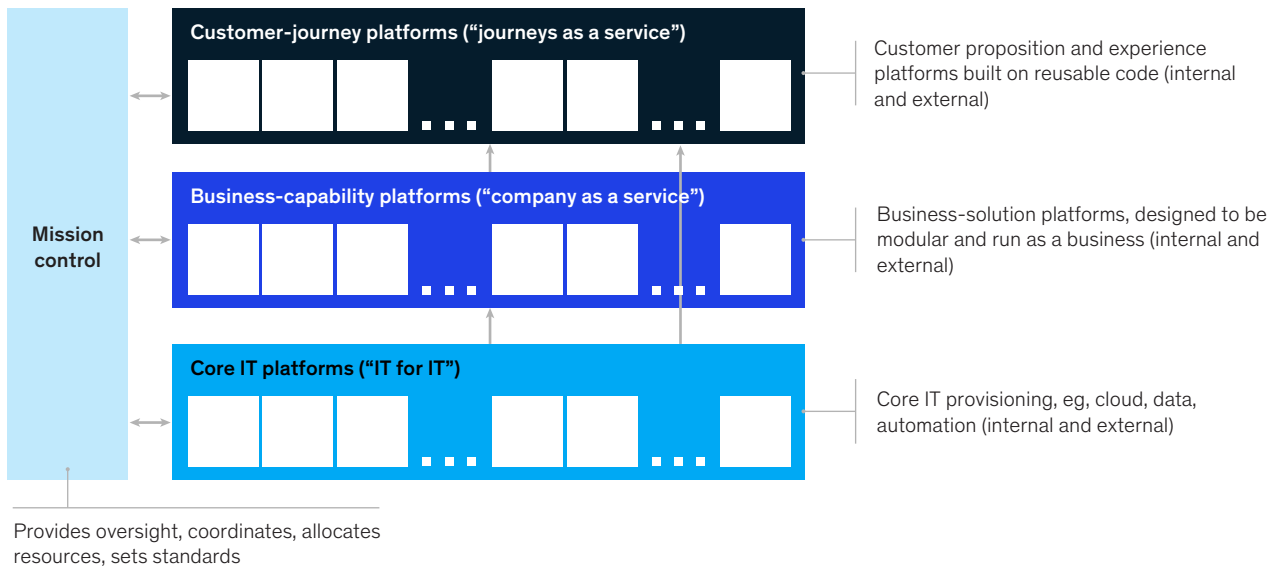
Mission control

Customer-journey platforms (“journeys as a service”)

Customer proposition and experience platforms built on reusable code (internal and external)

Business-capability platforms (“company as a service”)

Business-solution platforms, designed to be modular and run as a business (internal and external)

Core IT platforms (“IT for IT”)

Core IT provisioning, eg, cloud, data, automation (internal and external)

Provides oversight, coordinates, allocates resources, sets standards